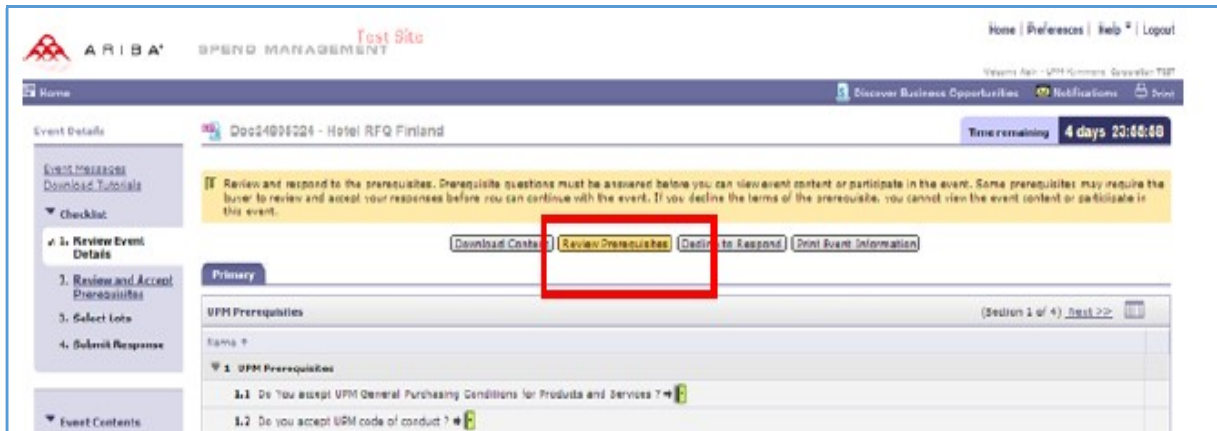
ARIBA SPEND MANAGEMENT Test Site

Home | Preferences | Help | Logout

Valeria Aalt - UPM Kymmene Corporation TEST

Home

Discover Business Opportunities Notifications Print

Event Details

Doc54806324 - Hotel RFQ Finland

Time remaining 4 days 23:56:58

Event Messages
Download Tutorials

Checklist

1. Review Event Details

2. Review and Accept Prerequisites

3. Select Lots

4. Submit Response

Review and respond to the prerequisites. Prerequisite questions must be answered before you can view event content or participate in the event. Some prerequisites may require the buyer to review and accept your responses before you can continue with the event. If you decline the terms of the prerequisite, you cannot view the event content or participate in this event.

Download Content | Review Prerequisites | Decline to Respond | Print Event Information

Primary

UPM Prerequisites

(Section 1 of 4) Next >>

Name

1 UPM Prerequisites

1.1 Do You accept UPM General Purchasing Conditions for Products and Services ?

1.2 Do you accept UPM code of conduct ?

Event Contents